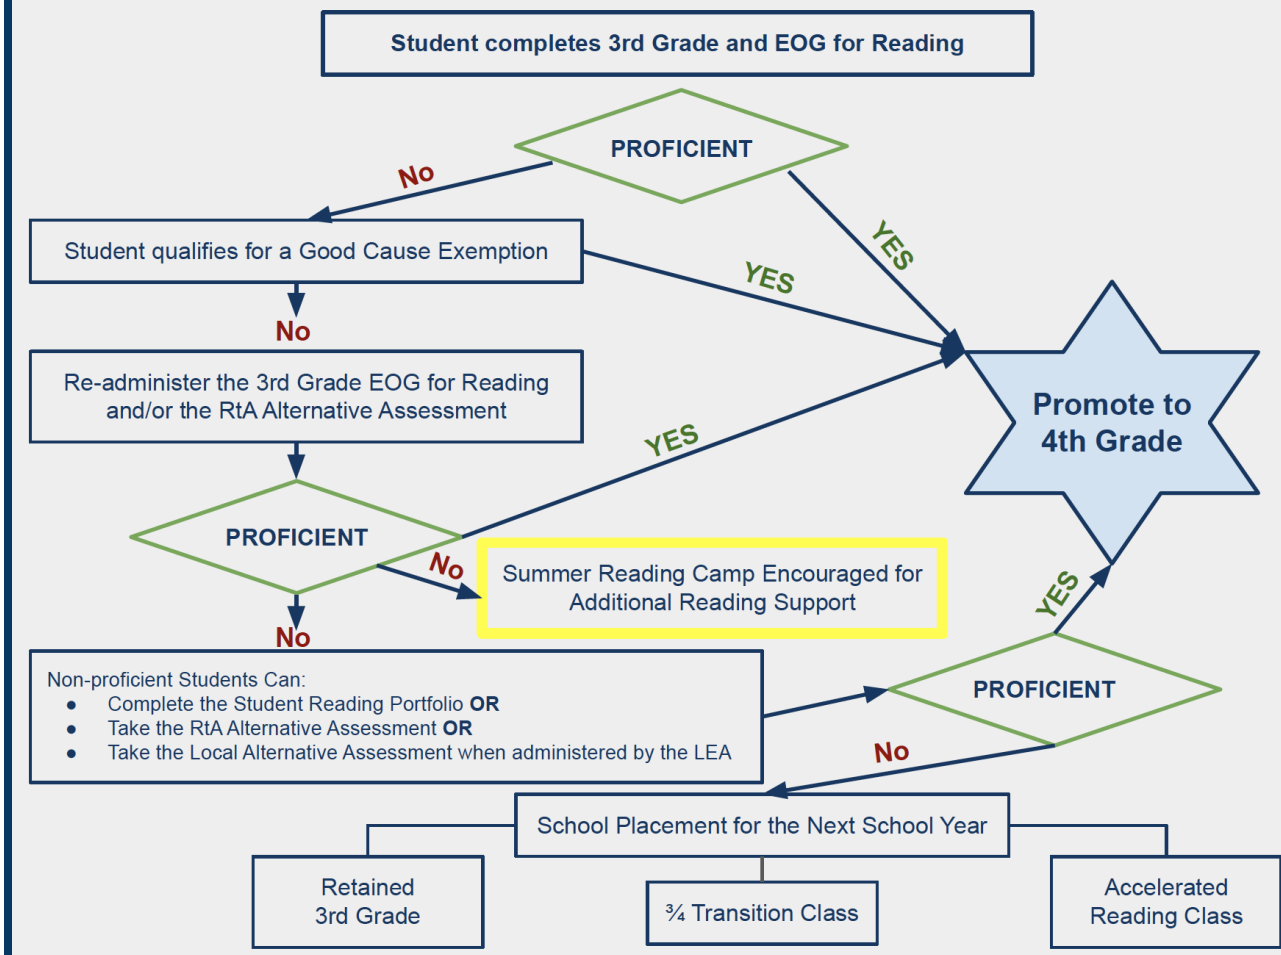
Student completes 3rd Grade and EOG for Reading

PROFICIENT

No

YES

Student qualifies for a Good Cause Exemption

YES

No

Re-administer the 3rd Grade EOG for Reading and/or the RtA Alternative Assessment

YES

Promote to 4th Grade

PROFICIENT

No

Summer Reading Camp Encouraged for Additional Reading Support

No

YES

Non-proficient Students Can:
- Complete the Student Reading Portfolio **OR**
- Take the RtA Alternative Assessment **OR**
- Take the Local Alternative Assessment when administered by the LEA

PROFICIENT

No

School Placement for the Next School Year

Retained 3rd Grade

¾ Transition Class

Accelerated Reading Class